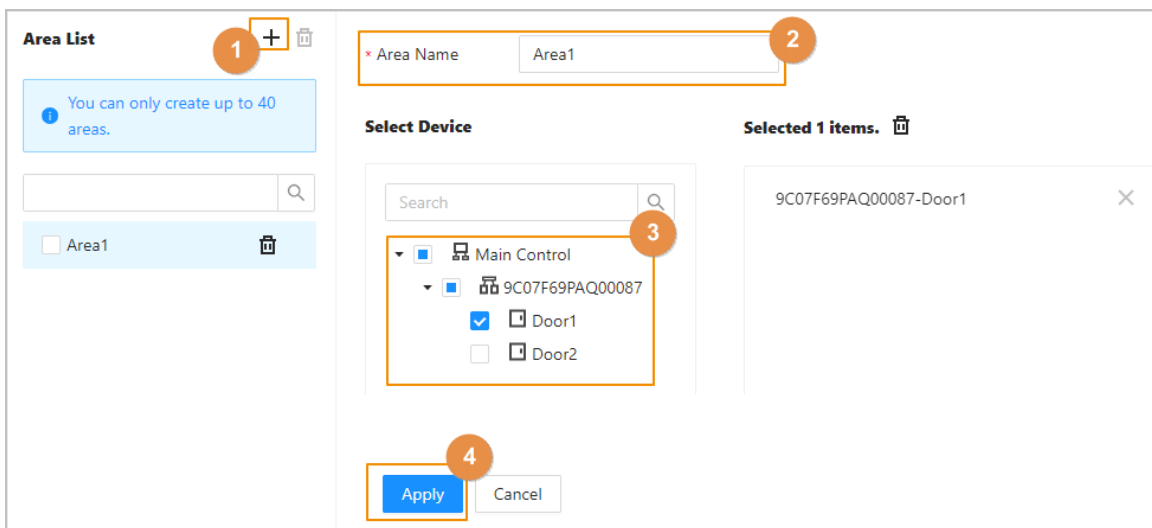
Area List

1

+

You can only create up to 40 areas.

Area1

2

* Area Name Area1

Select Device

Search

3

Main Control

9C07F69PAQ00087

Door1

Door2

Selected 1 items.

9C07F69PAQ00087-Door1

4

Apply

Cancel